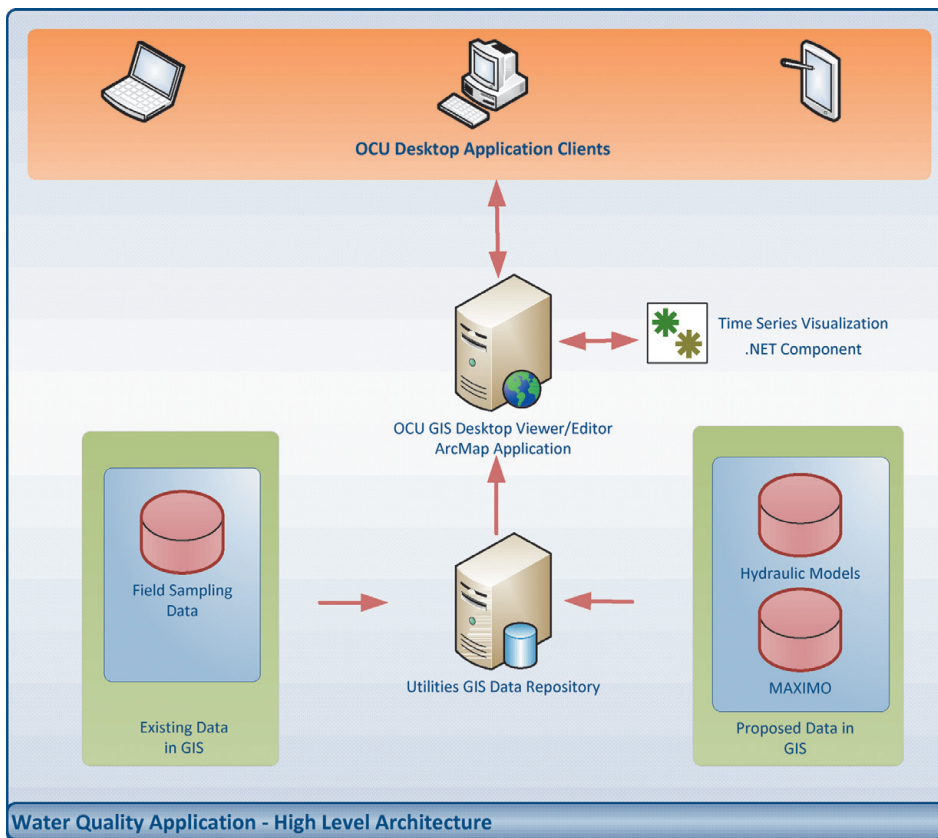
OCU Desktop Application Clients

Time Series Visualization
.NET Component

OCU GIS Desktop Viewer/Editor
ArcMap Application

Field Sampling
Data

Existing Data
in GIS

Utilities GIS Data Repository

Hydraulic Models

MAXIMO

Proposed Data in
GIS

Water Quality Application - High Level Architecture